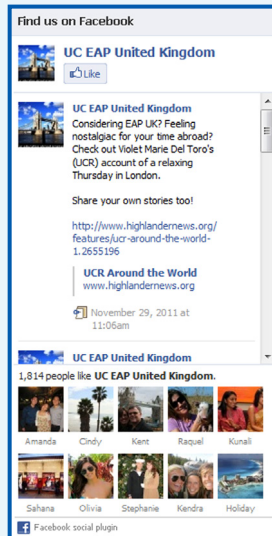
Find us on Facebook

UC EAP United Kingdom

Like

UC EAP United Kingdom
Considering EAP UK? Feeling nostalgiac for your time abroad? Check out Violet Marie Del Toro's (UCR) account of a relaxing Thursday in London.

Share your own stories too!

http://www.highlandernews.org/features/ucr-around-the-world-1.2655196

UCR Around the World
www.highlandernews.org

November 29, 2011 at 11:06am

UC EAP United Kingdom

1,814 people like UC EAP United Kingdom.

Amanda Cindy Kent Raquel Kunali

Sahana Olivia Stephanie Kendra Holiday

Facebook social plugin